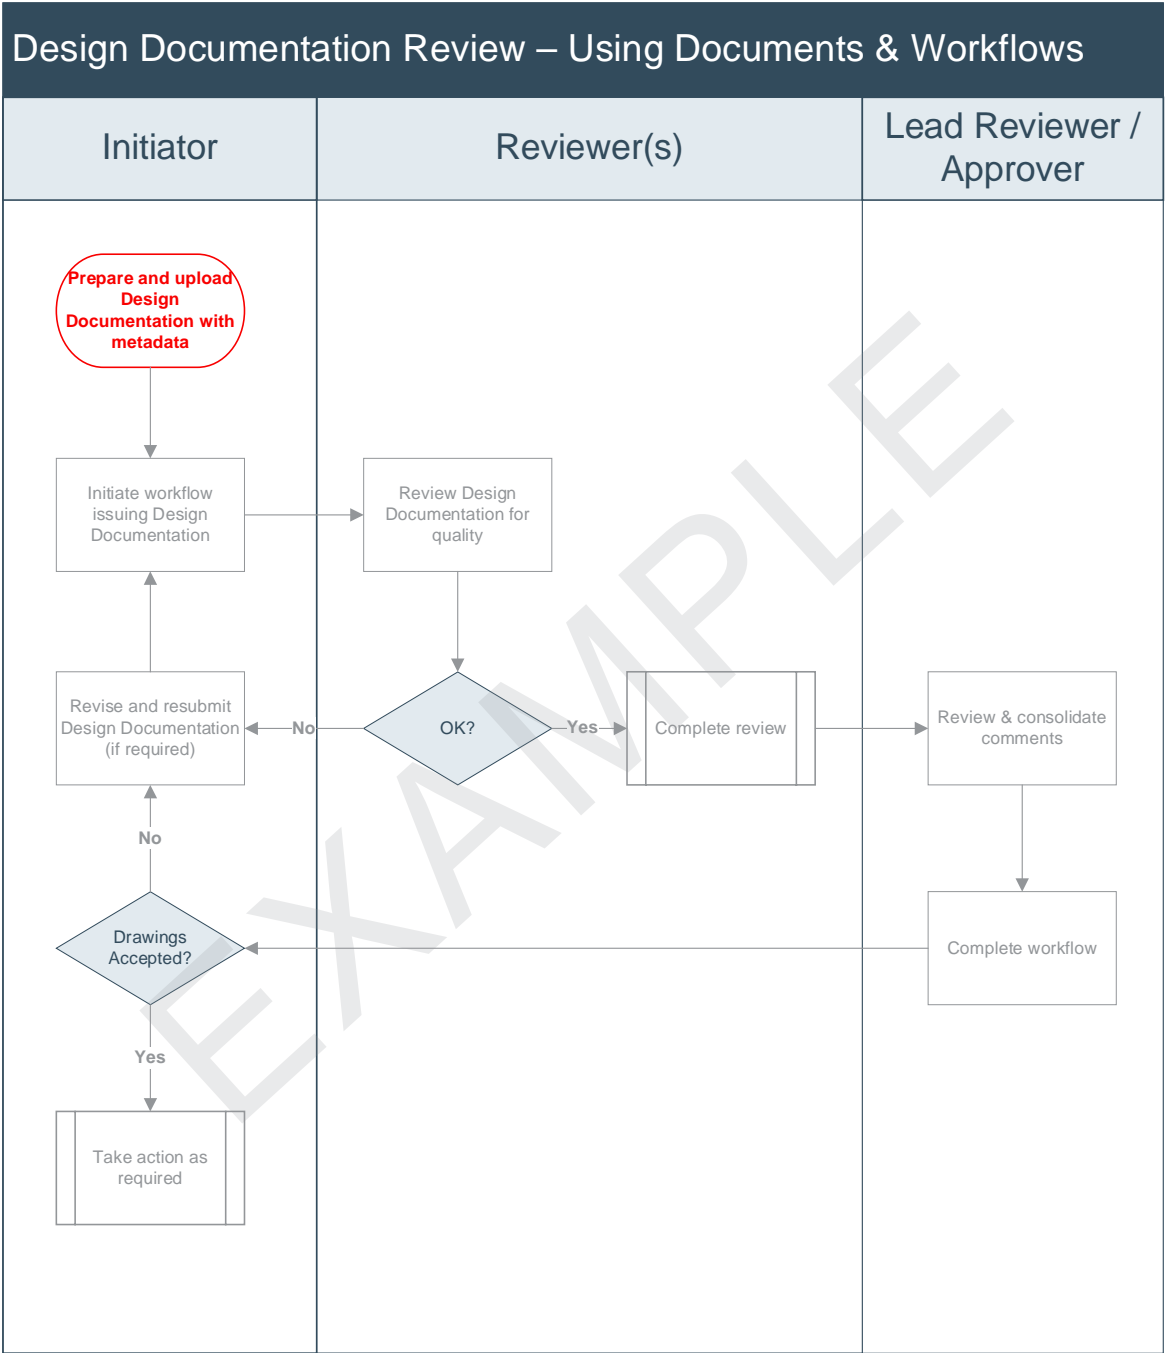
Design Documentation Review – Using Documents & Workflows

Initiator

Reviewer(s)

Lead Reviewer / Approver

Prepare and upload Design Documentation with metadata

Initiate workflow issuing Design Documentation

Review Design Documentation for quality

Revise and resubmit Design Documentation (if required)

No

OK?

Yes

Complete review

Review & consolidate comments

No

Drawings Accepted?

Complete workflow

Yes

Take action as required

EXAMPLE